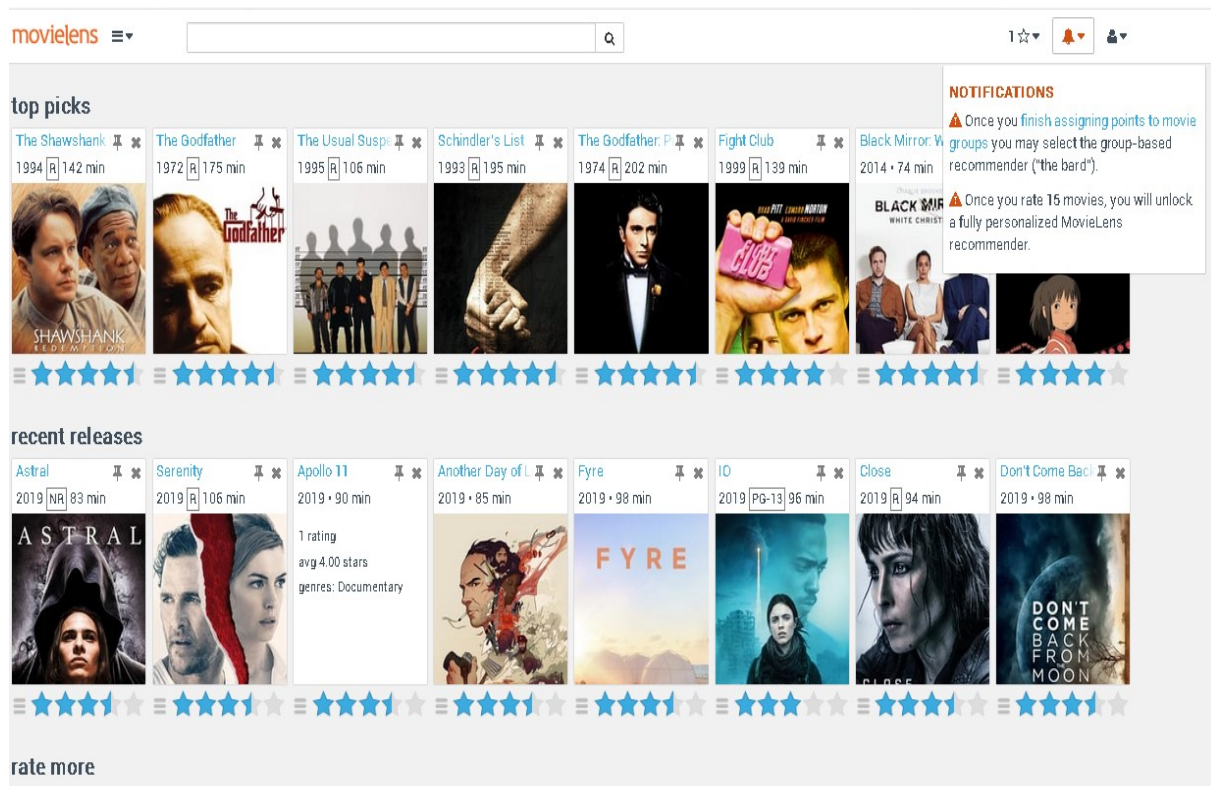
movielens

1☆

top picks

The Shawshank
1994 R 142 min

The Godfather
1972 R 175 min

The Usual Susp
1995 R 106 min

Schindler's List
1993 R 195 min

The Godfather: P
1974 R 202 min

Fight Club
1999 R 139 min

Black Mirror: W
2014 • 74 min

NOTIFICATIONS
Once you finish assigning points to movie groups you may select the group-based recommender ("the bard").

Once you rate 15 movies, you will unlock a fully personalized MovieLens recommender.

recent releases

Astral
2019 NR 83 min

Serenity
2019 R 106 min

Apollo 11
2019 • 90 min
1 rating
avg 4.00 stars
genres: Documentary

Another Day of L
2019 • 85 min

Fyre
2019 • 98 min

IO
2019 PG-13 96 min

Close
2019 R 94 min

Don't Come Bac
2019 • 98 min

rate more